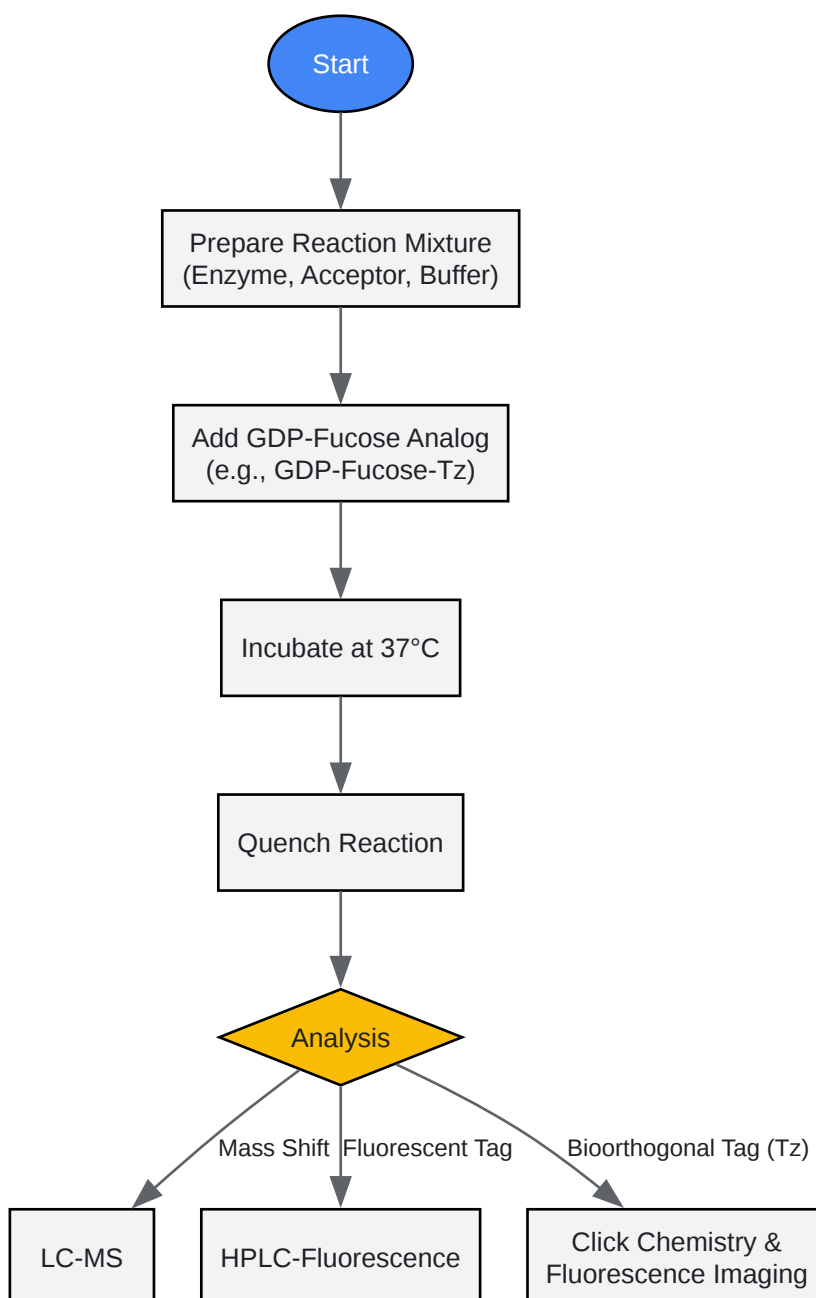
Start

Prepare Reaction Mixture (Enzyme, Acceptor, Buffer)

Add GDP-Fucose Analog (e.g., GDP-Fucose-Tz)

Incubate at 37°C

Quench Reaction

Analysis

Mass Shift

Fluorescent Tag

Bioorthogonal Tag (Tz)

LC-MS

HPLC-Fluorescence

Click Chemistry & Fluorescence Imaging